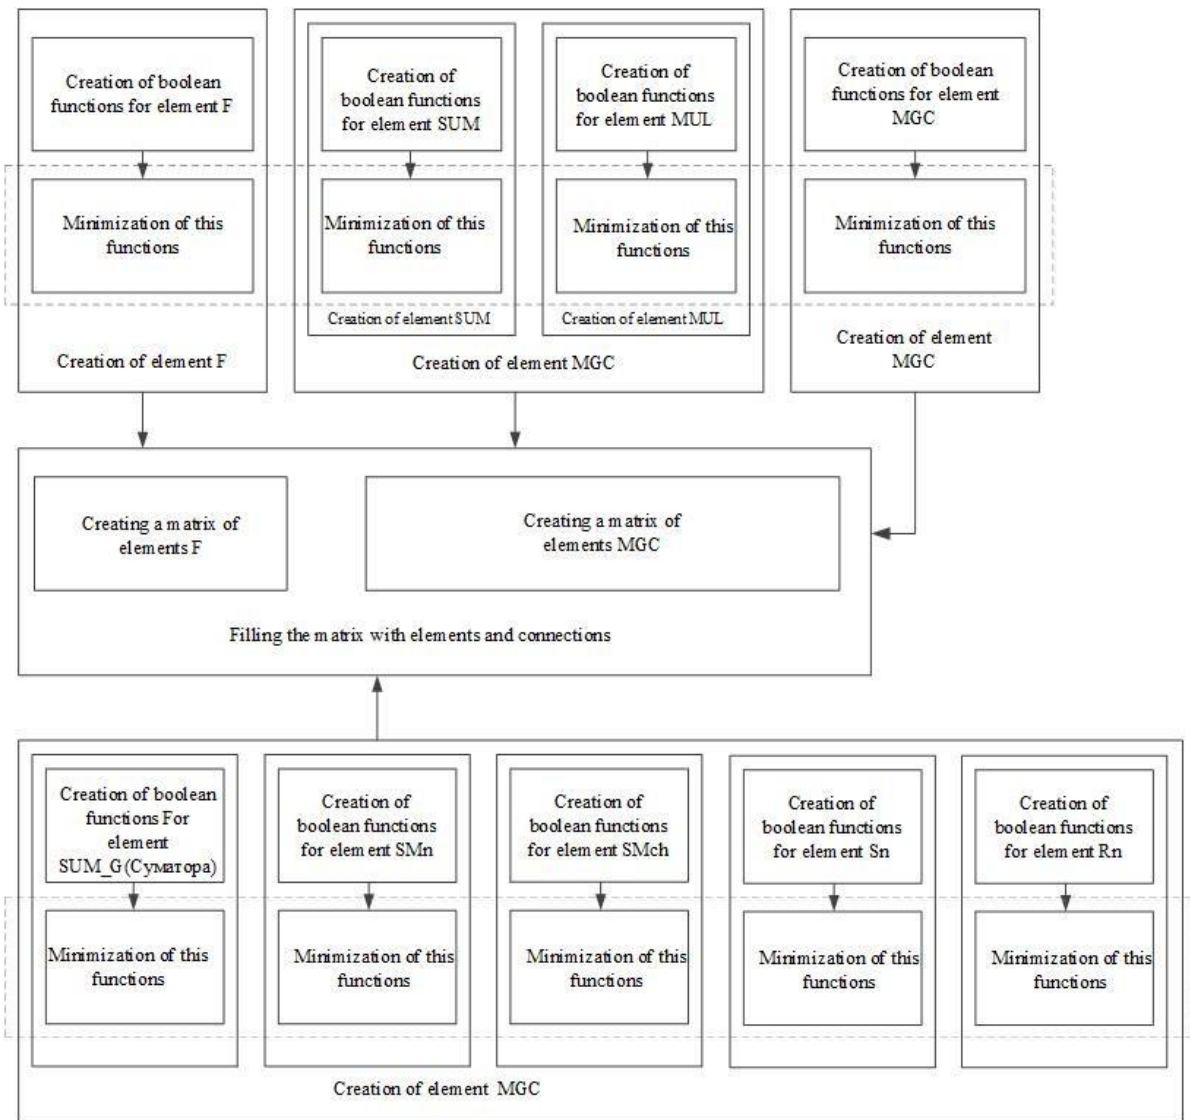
Creation of boolean functions for element F

Minimization of this functions

Creation of element F

Creation of boolean functions for element SUM

Minimization of this functions

Creation of element SUM

Creation of boolean functions for element MUL

Minimization of this functions

Creation of element MUL

Creation of element MGC

Creation of boolean functions for element MGC

Minimization of this functions

Creation of element MGC

Creating a matrix of elements F

Creating a matrix of elements MGC

Filling the matrix with elements and connections

Creation of boolean functions For element SUM_G(Суматора)

Minimization of this functions

Creation of boolean functions for element SMn

Minimization of this functions

Creation of boolean functions for element SMch

Minimization of this functions

Creation of boolean functions for element Sn

Minimization of this functions

Creation of boolean functions for element Rn

Minimization of this functions

Creation of element MGC